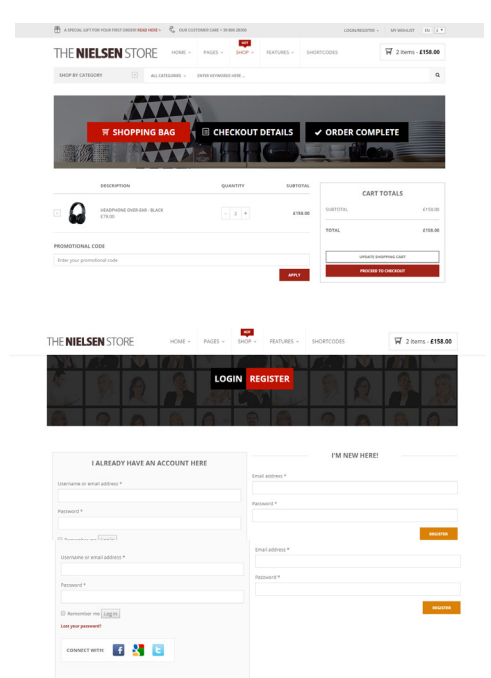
A SPECIAL GIFT FOR YOUR FIRST ORDER! READ HERE ›  OUR CUSTOMER CARE + 39 800 18390  LOGIN/REGISTER  MY WISHLIST  EN

THE NIELSEN STORE  HOME  PAGES  HOT SHOP  FEATURES  SHORTCODES  2 items - £158.00

SHOP BY CATEGORY  ALL CATEGORIES  ENTER KEYWORDS HERE ...

SHOPPING BAG  CHECKOUT DETAILS  ORDER COMPLETE

| | DESCRIPTION | QUANTITY | SUBTOTAL |
|---|---|---|---|
| × | HEADPHONE OVER-EAR - BLACK £79.00 | - 2 + | £158.00 |

CART TOTALS
SUBTOTAL £158.00
TOTAL £158.00
UPDATE SHOPPING CART
PROCEED TO CHECKOUT

PROMOTIONAL CODE
Enter your promotional code
APPLY

THE NIELSEN STORE  HOME  PAGES  HOT SHOP  FEATURES  SHORTCODES  2 items - £158.00

LOGIN REGISTER

I ALREADY HAVE AN ACCOUNT HERE
Username or email address *
Password *
Remember me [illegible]

I'M NEW HERE!
Email address *
Password *
REGISTER

Username or email address *
Password *
Remember me Log in
Lost your password?
CONNECT WITH:

Email address *
Password *
REGISTER